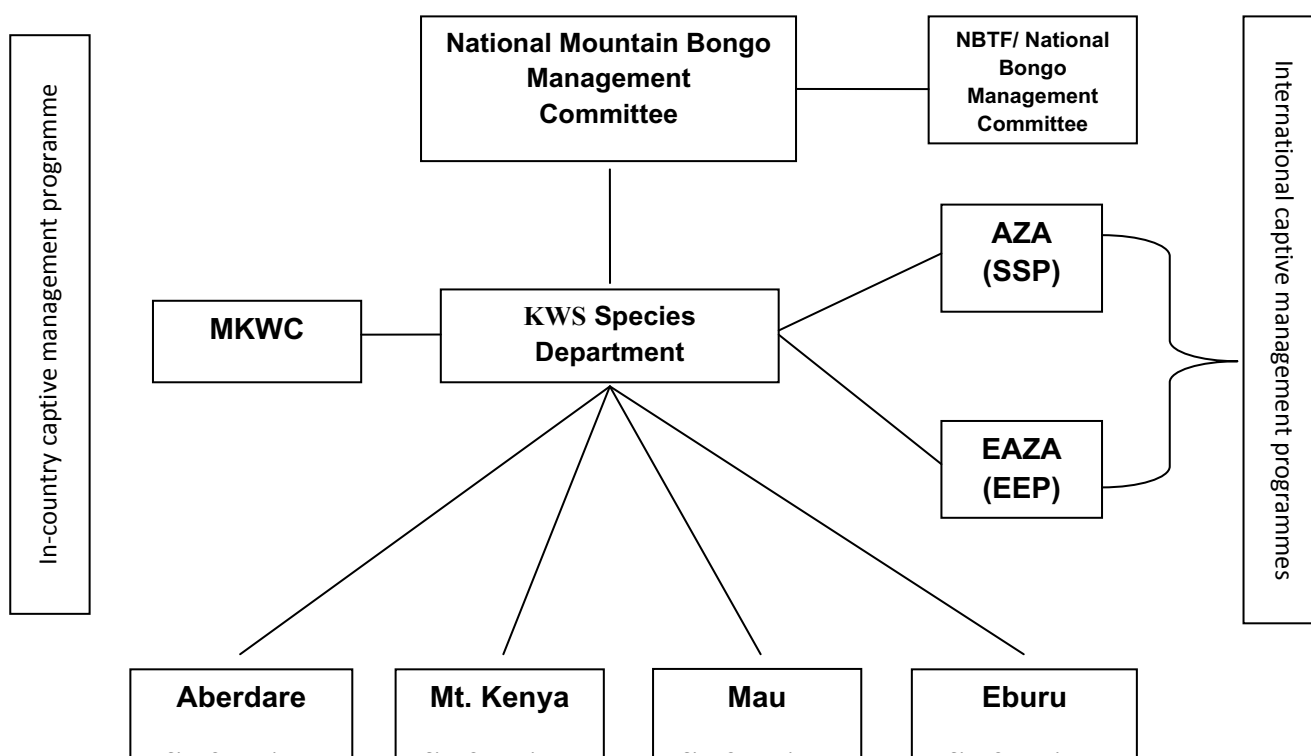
In-country captive management programme

National Mountain Bongo Management Committee

NBTF/ National Bongo Management Committee

International captive management programmes

AZA (SSP)

MKWC

KWS Species Department

EAZA (EEP)

Aberdare

Mt. Kenya

Mau

Eburu